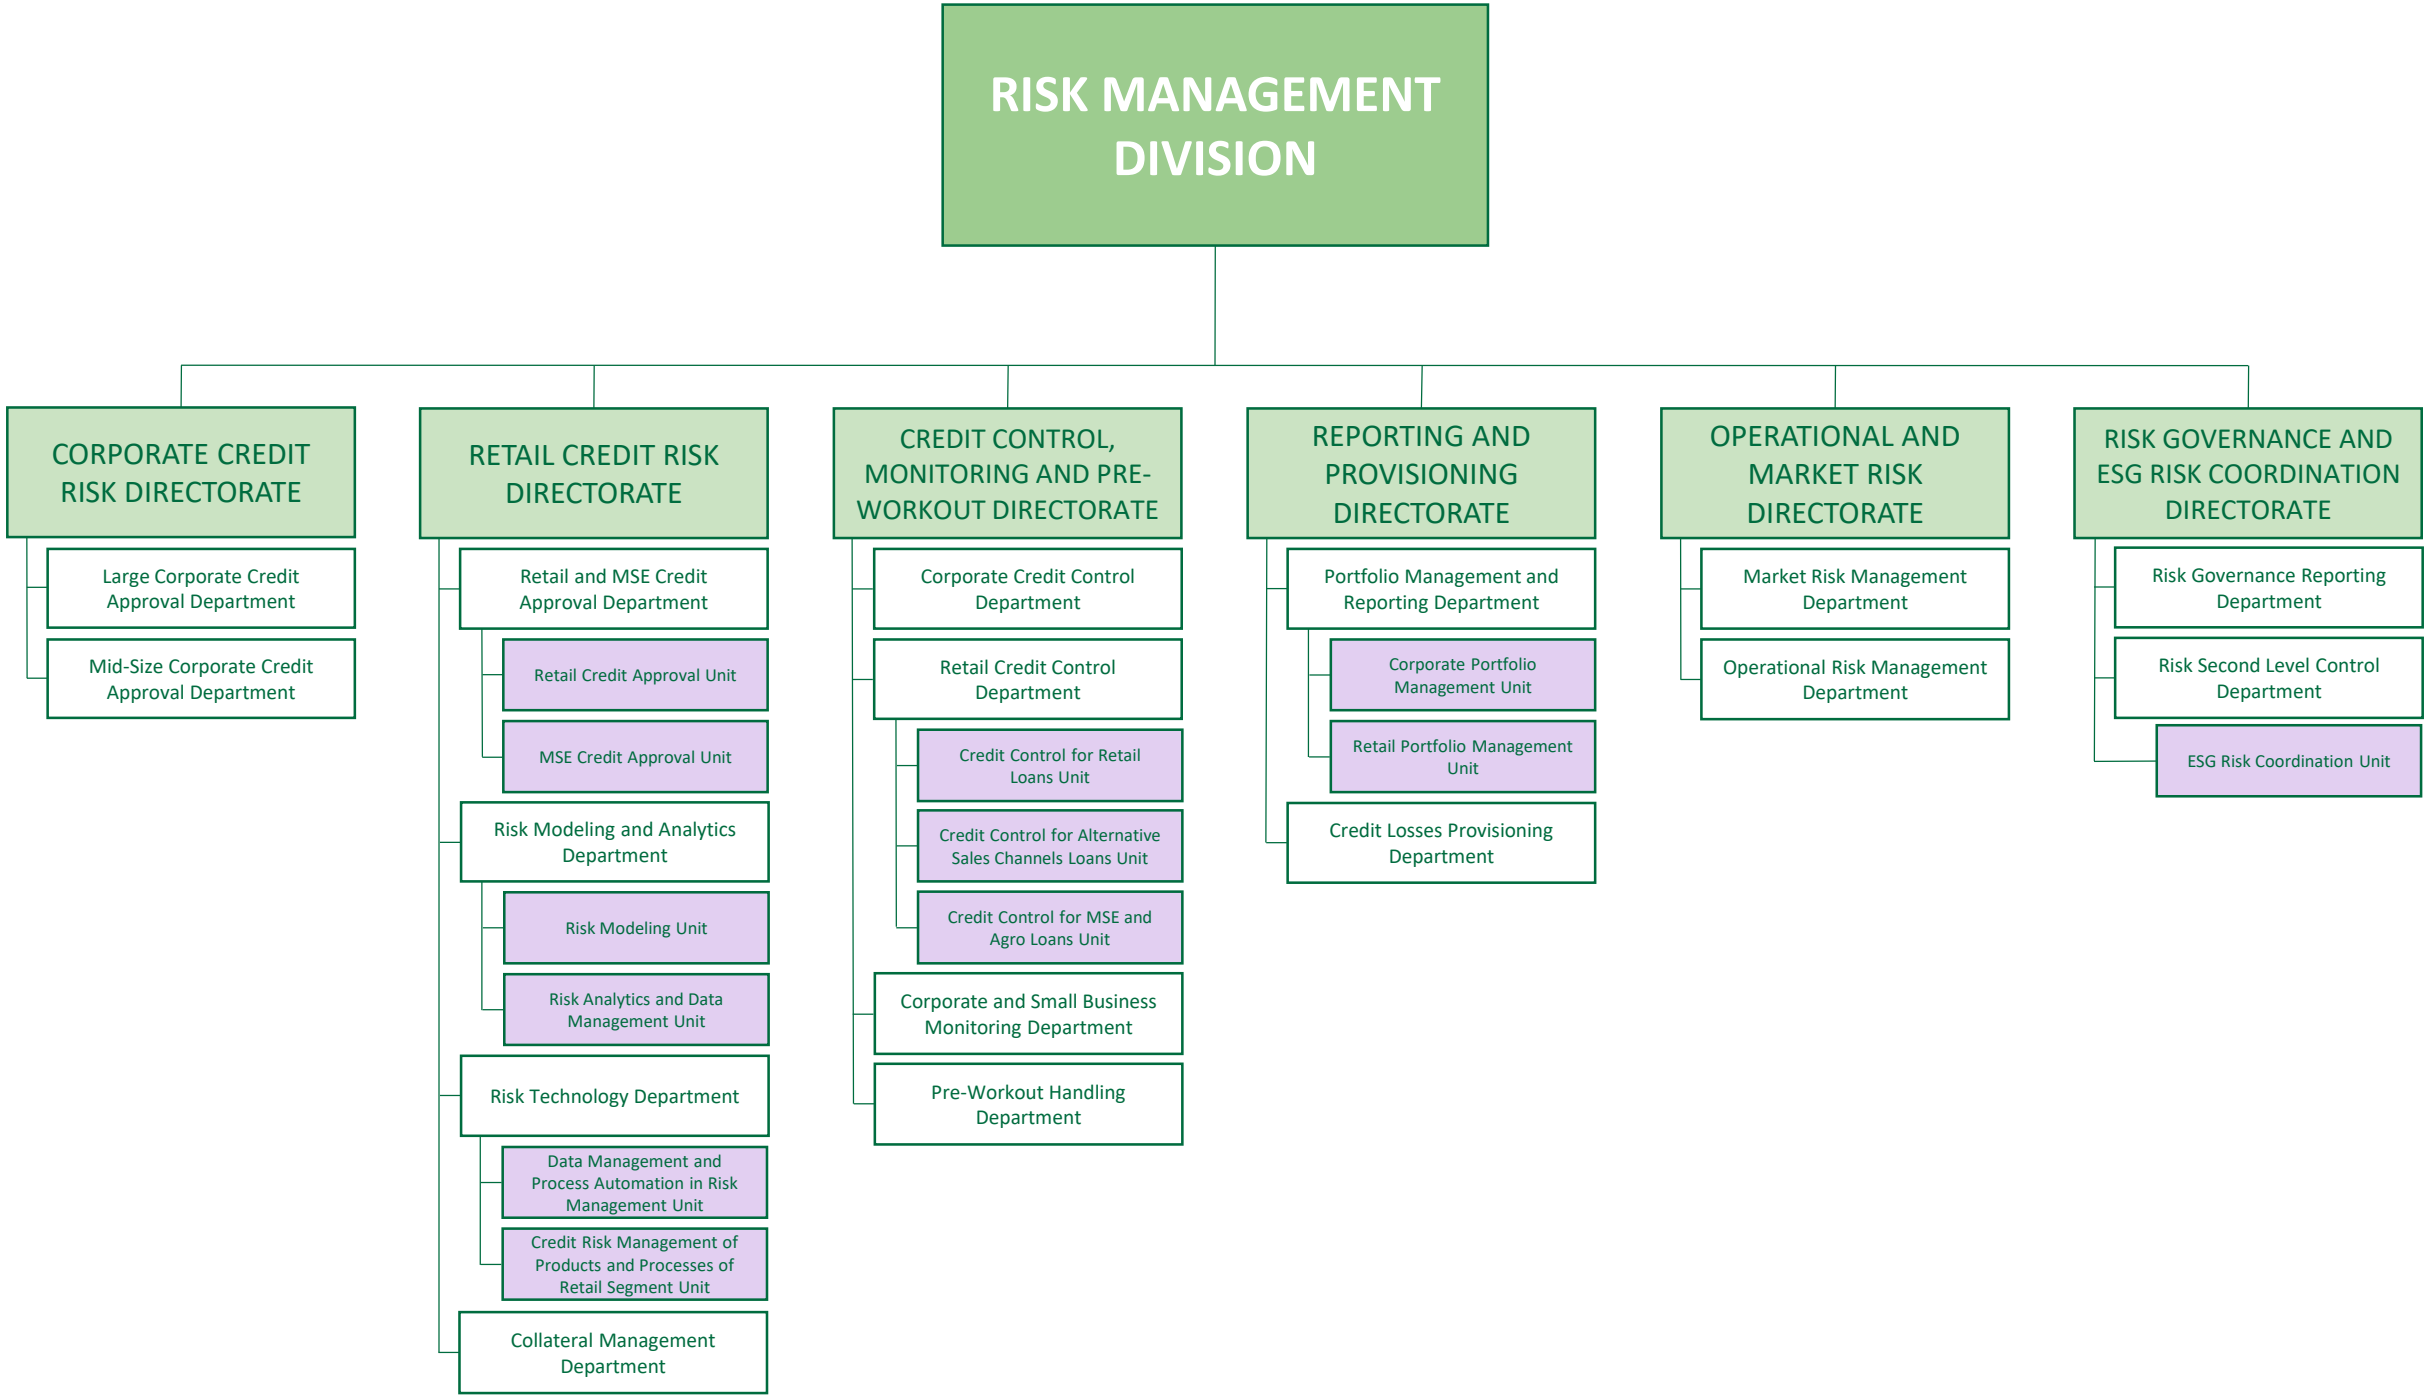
RISK MANAGEMENT DIVISION

CORPORATE CREDIT RISK DIRECTORATE

Large Corporate Credit Approval Department

Mid-Size Corporate Credit Approval Department

RETAIL CREDIT RISK DIRECTORATE

Retail and MSE Credit Approval Department

Retail Credit Approval Unit

MSE Credit Approval Unit

Risk Modeling and Analytics Department

Risk Modeling Unit

Risk Analytics and Data Management Unit

Risk Technology Department

Data Management and Process Automation in Risk Management Unit

Credit Risk Management of Products and Processes of Retail Segment Unit

Collateral Management Department

CREDIT CONTROL, MONITORING AND PRE-WORKOUT DIRECTORATE

Corporate Credit Control Department

Retail Credit Control Department

Credit Control for Retail Loans Unit

Credit Control for Alternative Sales Channels Loans Unit

Credit Control for MSE and Agro Loans Unit

Corporate and Small Business Monitoring Department

Pre-Workout Handling Department

REPORTING AND PROVISIONING DIRECTORATE

Portfolio Management and Reporting Department

Corporate Portfolio Management Unit

Retail Portfolio Management Unit

Credit Losses Provisioning Department

OPERATIONAL AND MARKET RISK DIRECTORATE

Market Risk Management Department

Operational Risk Management Department

RISK GOVERNANCE AND ESG RISK COORDINATION DIRECTORATE

Risk Governance Reporting Department

Risk Second Level Control Department

ESG Risk Coordination Unit